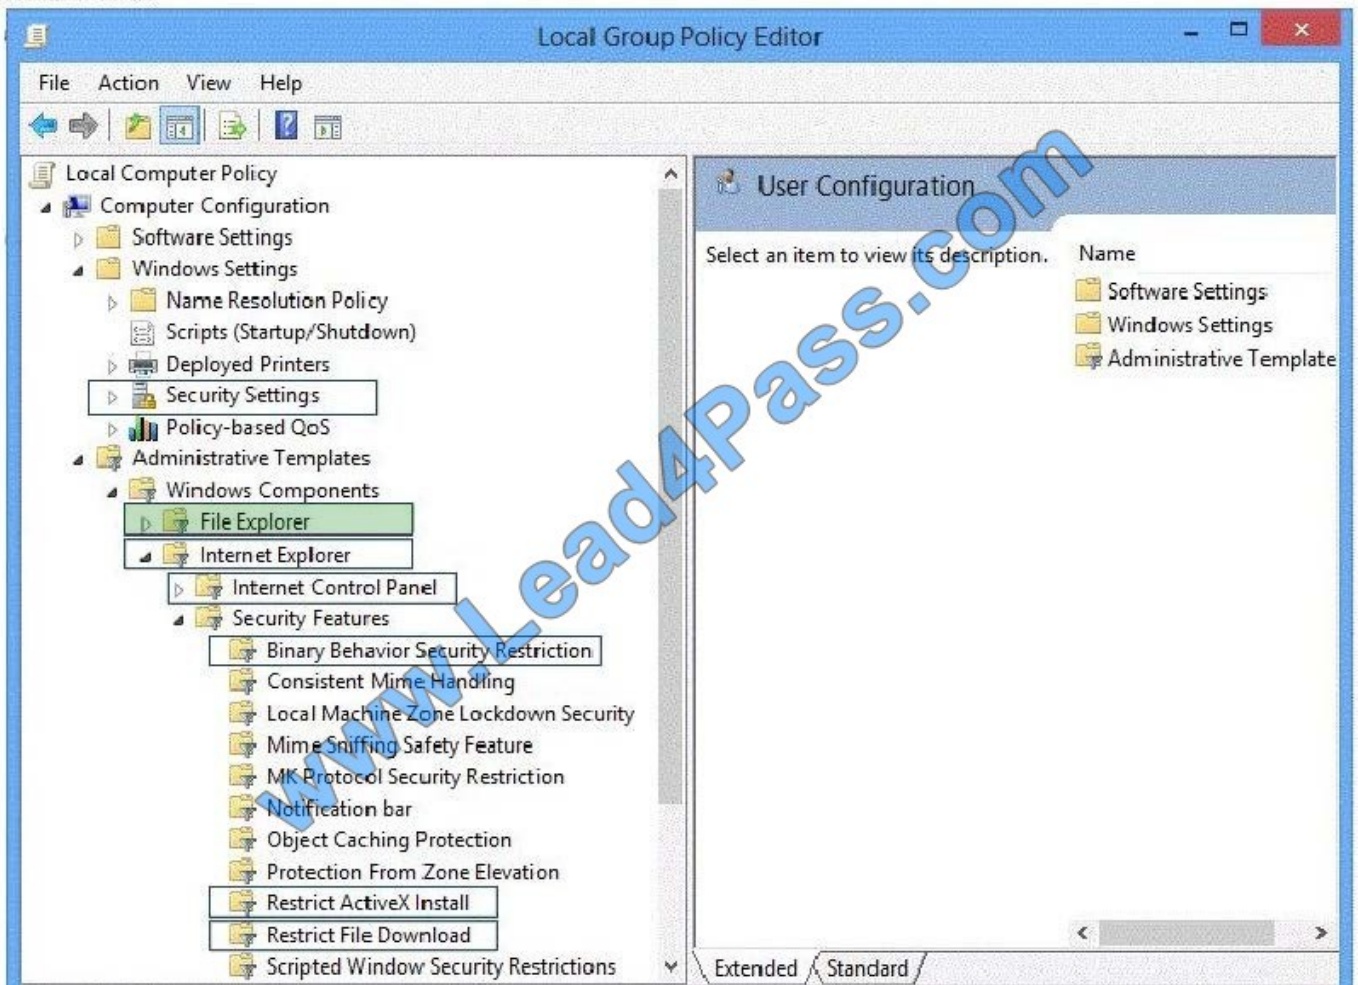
Local Group Policy Editor

File Action View Help

Local Computer Policy
Computer Configuration
Software Settings
Windows Settings
Name Resolution Policy
Scripts (Startup/Shutdown)
Deployed Printers
Security Settings
Policy-based QoS
Administrative Templates
Windows Components
File Explorer
Internet Explorer
Internet Control Panel
Security Features
Binary Behavior Security Restriction
Consistent Mime Handling
Local Machine Zone Lockdown Security
Mime Sniffing Safety Feature
MK Protocol Security Restriction
Notification bar
Object Caching Protection
Protection From Zone Elevation
Restrict ActiveX Install
Restrict File Download
Scripted Window Security Restrictions

User Configuration

Select an item to view its description.

Name
Software Settings
Windows Settings
Administrative Template

Extended Standard

www.Lead4Pass.com